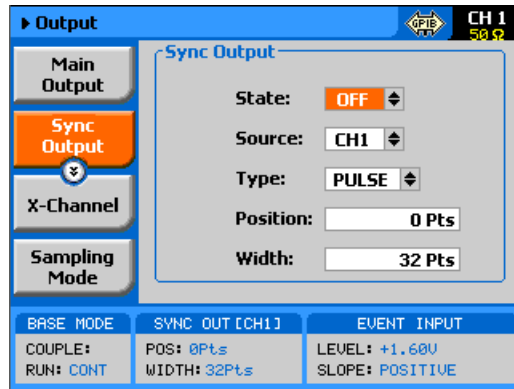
▶ Output

GPIB

CH 1
50 Ω

Main Output

Sync Output

X-Channel

Sampling Mode

Sync Output

State: OFF

Source: CH1

Type: PULSE

Position: 0 Pts

Width: 32 Pts

BASE MODE
COUPLE:
RUN: CONT

SYNC OUT [CH1]
POS: 0Pts
WIDTH: 32Pts

EVENT INPUT
LEVEL: +1.60V
SLOPE: POSITIVE